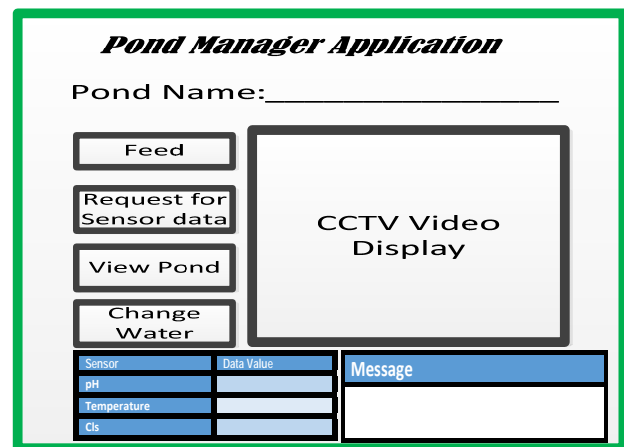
Pond Manager Application

Pond Name:___________________

Feed

Request for Sensor data

View Pond

Change Water

CCTV Video Display

| Sensor | Data Value |
|---|---|
| pH | |
| Temperature | |
| Cls | |

Message